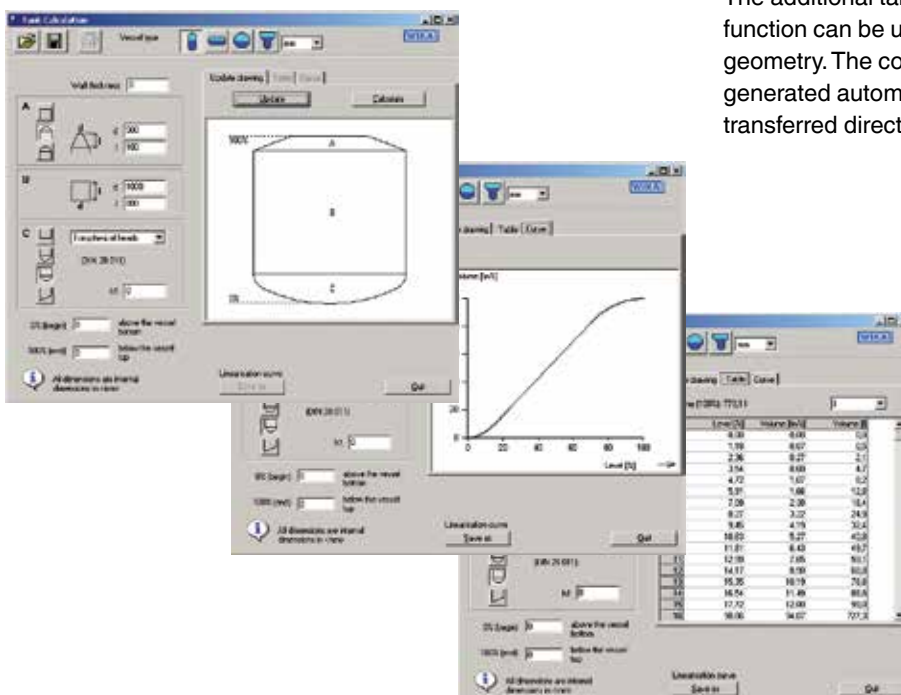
The additional ta function can be u geometry. The co generated autom transferred direct

Tank Calculation

Vessel type

mm

WIKA

Wall thickness 0

Update drawing | Table | Curve

Update

Calculate

A

d 300

l 100

B

d 1000

l 800

C

Torispherical heads

DIN 28 011

h1 0

0% (begin) 0 above the vessel bottom

100% (end) 0 below the vessel top

All dimensions are internal dimensions in mm

Linearisation curve

Save as

Quit

100%

A

B

C

0%

Volume [m³]

Level [%]

0

20

40

60

80

100

20

Level [%]

Volume [m³]

Volume [l]

0,00
1,18
2,36
3,54
4,72
5,91
7,09
8,27
9,45
10,63
11,81
12,99
14,17
15,35
16,54
17,72
98,00

0,00
0,07
0,27
0,60
1,07
1,66
2,38
3,22
4,19
5,27
6,43
7,65
8,90
10,19
11,49
12,80
94,07

0,0
0,5
2,1
4,7
8,2
12,8
18,4
24,9
32,4
40,8
49,7
59,1
68,8
78,8
88,8
99,0
727,3

11
12
13
14
15
16